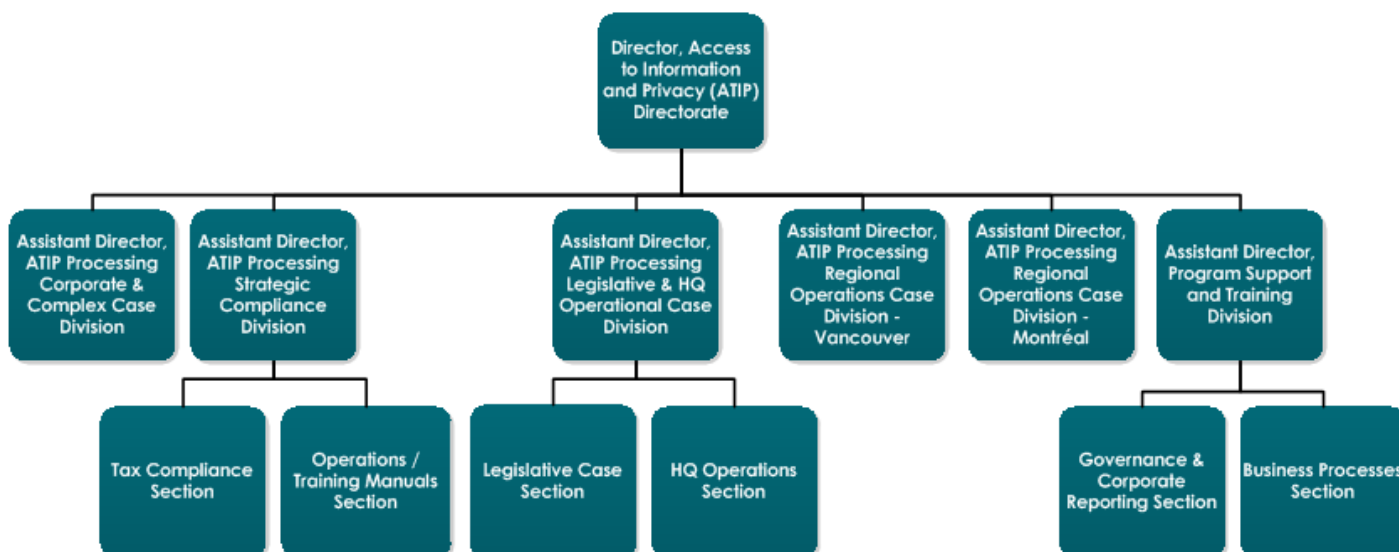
Director, Access to Information and Privacy (ATIP) Directorate

Assistant Director, ATIP Processing Corporate & Complex Case Division

Assistant Director, ATIP Processing Strategic Compliance Division

Assistant Director, ATIP Processing Legislative & HQ Operational Case Division

Assistant Director, ATIP Processing Regional Operations Case Division - Vancouver

Assistant Director, ATIP Processing Regional Operations Case Division - Montréal

Assistant Director, Program Support and Training Division

Tax Compliance Section

Operations / Training Manuals Section

Legislative Case Section

HQ Operations Section

Governance & Corporate Reporting Section

Business Processes Section